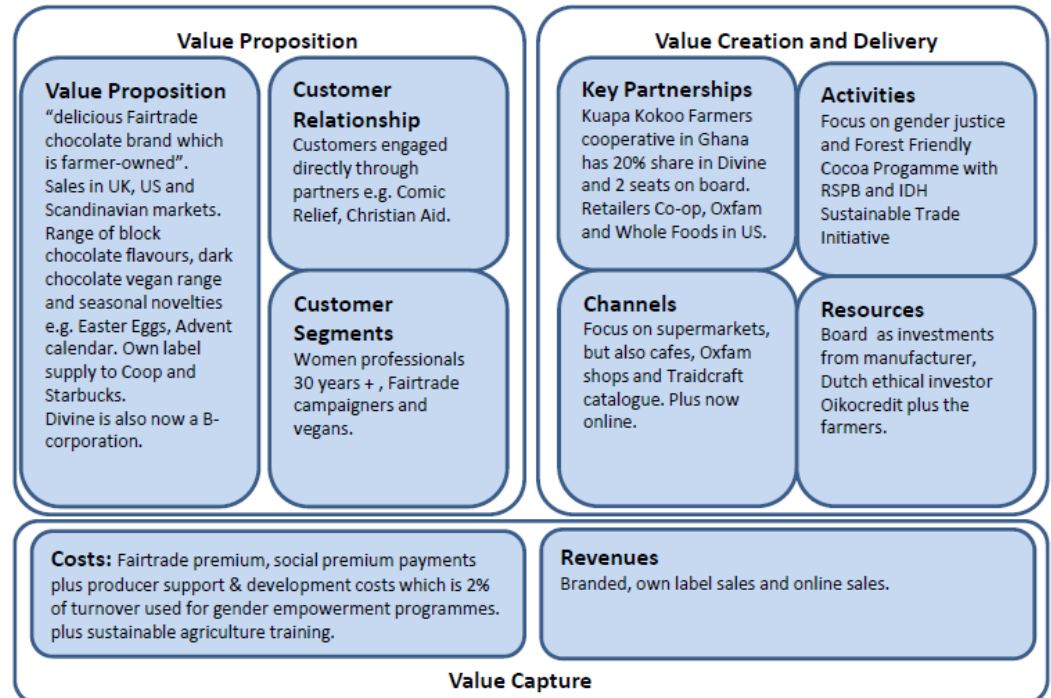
Value Proposition

Value Proposition
"delicious Fairtrade chocolate brand which is farmer-owned". Sales in UK, US and Scandinavian markets. Range of block chocolate flavours, dark chocolate vegan range and seasonal novelties e.g. Easter Eggs, Advent calendar. Own label supply to Coop and Starbucks.
Divine is also now a B-corporation.

Customer Relationship
Customers engaged directly through partners e.g. Comic Relief, Christian Aid.

Customer Segments
Women professionals 30 years + , Fairtrade campaigners and vegans.

Value Creation and Delivery

Key Partnerships
Kuapa Kokoo Farmers cooperative in Ghana has 20% share in Divine and 2 seats on board. Retailers Co-op, Oxfam and Whole Foods in US.

Activities
Focus on gender justice and Forest Friendly Cocoa Progamme with RSPB and IDH Sustainable Trade Initiative

Channels
Focus on supermarkets, but also cafes, Oxfam shops and Traidcraft catalogue. Plus now online.

Resources
Board as investments from manufacturer, Dutch ethical investor Oikocredit plus the farmers.

Costs: Fairtrade premium, social premium payments plus producer support & development costs which is 2% of turnover used for gender empowerment programmes. plus sustainable agriculture training.

Revenues
Branded, own label sales and online sales.

Value Capture